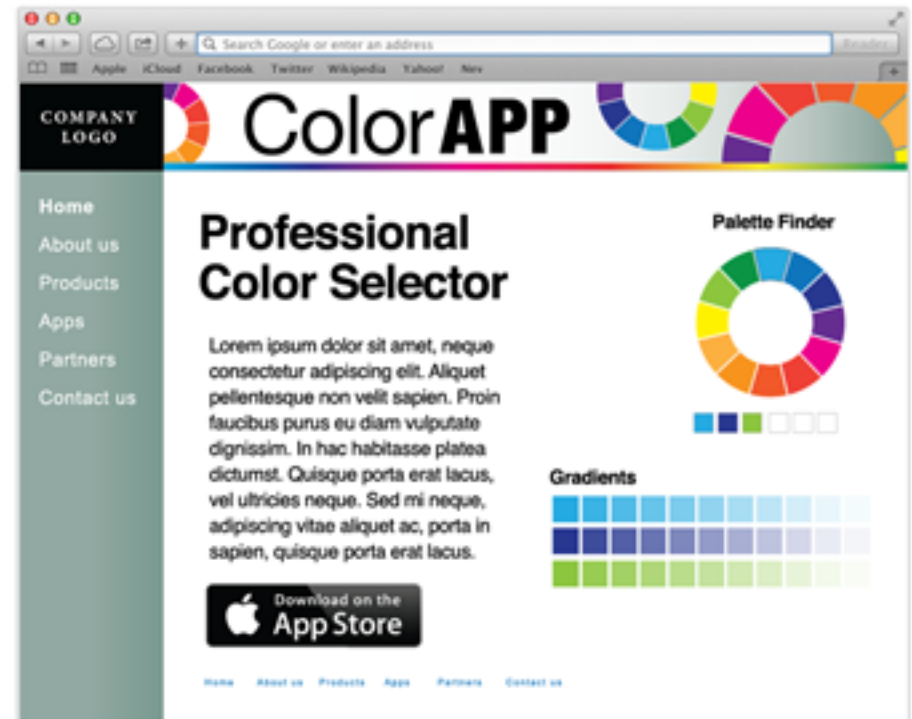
Search Google or enter an address

Reader

Apple iCloud Facebook Twitter Wikipedia Yahoo! Nev

COMPANY LOGO

ColorAPP

Home
About us
Products
Apps
Partners
Contact us

Professional Color Selector

Lorem ipsum dolor sit amet, neque consectetur adipiscing elit. Aliquet pellentesque non velit sapien. Proin faucibus purus eu diam vulputate dignissim. In hac habitasse platea dictumst. Quisque porta erat lacus, vel ultricies neque. Sed mi neque, adipiscing vitae aliquet ac, porta in sapien, quisque porta erat lacus.

Download on the App Store

Palette Finder

Gradients

Home About us Products Apps Partners Contact us